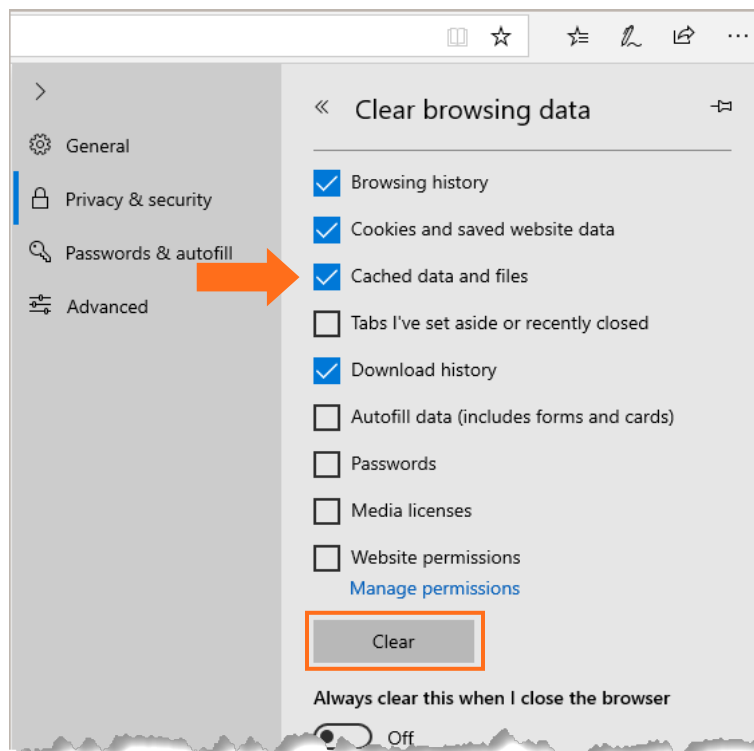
General

Privacy & security

Passwords & autofill

Advanced

Clear browsing data

Browsing history

Cookies and saved website data

Cached data and files

Tabs I've set aside or recently closed

Download history

Autofill data (includes forms and cards)

Passwords

Media licenses

Website permissions

Manage permissions

Clear

Always clear this when I close the browser

Off